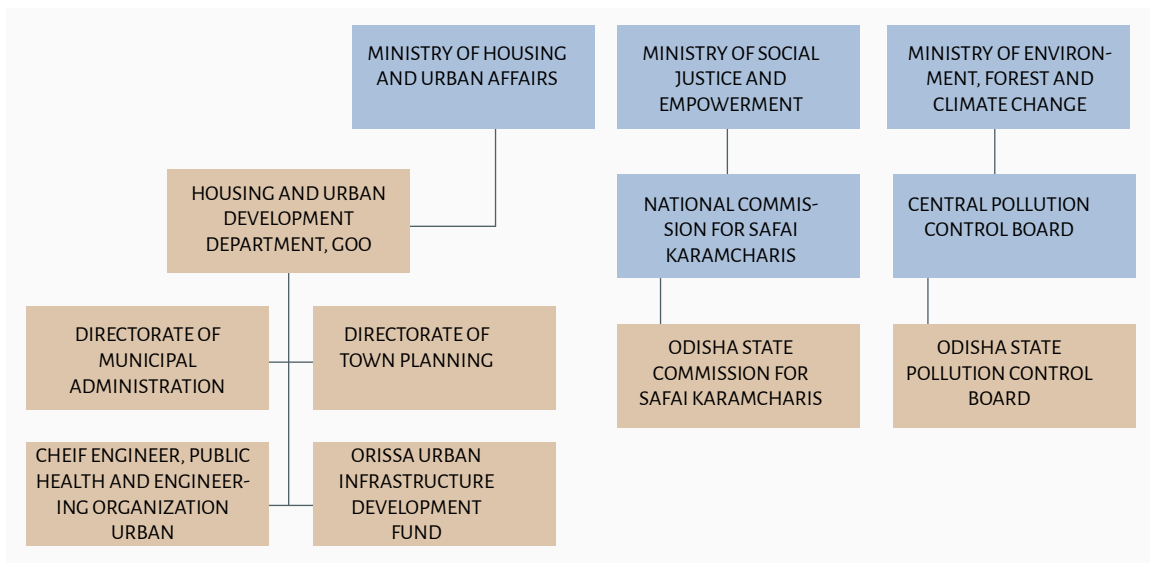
MINISTRY OF HOUSING AND URBAN AFFAIRS

MINISTRY OF SOCIAL JUSTICE AND EMPOWERMENT

MINISTRY OF ENVIRONMENT, FOREST AND CLIMATE CHANGE

HOUSING AND URBAN DEVELOPMENT DEPARTMENT, GOO

NATIONAL COMMISSION FOR SAFAI KARAMCHARIS

CENTRAL POLLUTION CONTROL BOARD

DIRECTORATE OF MUNICIPAL ADMINISTRATION

DIRECTORATE OF TOWN PLANNING

ODISHA STATE COMMISSION FOR SAFAI KARAMCHARIS

ODISHA STATE POLLUTION CONTROL BOARD

CHEIF ENGINEER, PUBLIC HEALTH AND ENGINEERING ORGANIZATION URBAN

ORISSA URBAN INFRASTRUCTURE DEVELOPMENT FUND